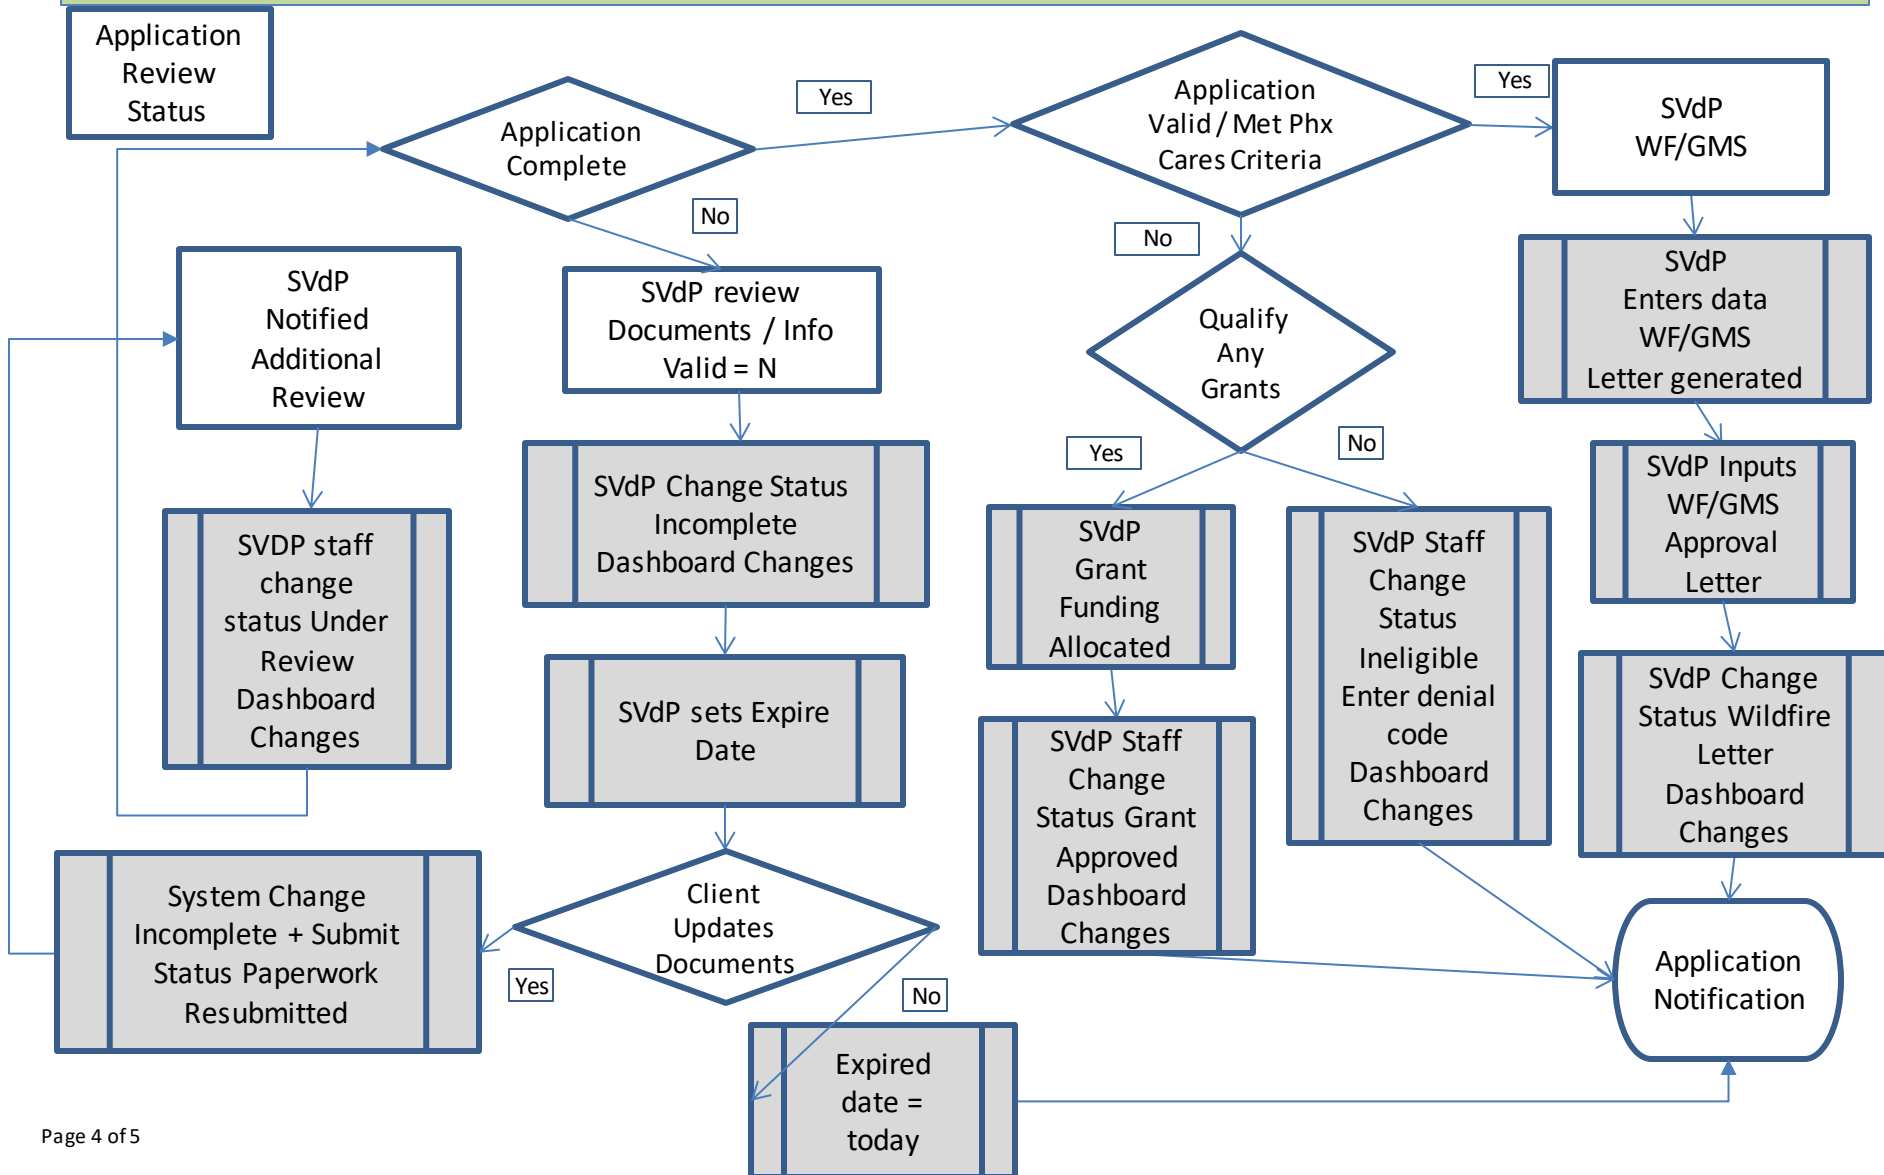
Application Review Status

Application Complete

Yes

Application Valid / Met Phx Cares Criteria

Yes

SVdP WF/GMS

No

No

SVdP Notified Additional Review

SVdP review Documents / Info Valid = N

Qualify Any Grants

SVdP Enters data WF/GMS Letter generated

Yes

No

SVdP Inputs WF/GMS Approval Letter

SVDP staff change status Under Review Dashboard Changes

SVdP Change Status Incomplete Dashboard Changes

SVdP Grant Funding Allocated

SVdP Staff Change Status Ineligible Enter denial code Dashboard Changes

SVdP Change Status Wildfire Letter Dashboard Changes

SVdP sets Expire Date

SVdP Staff Change Status Grant Approved Dashboard Changes

System Change Incomplete + Submit Status Paperwork Resubmitted

Client Updates Documents

Yes

No

Application Notification

Expired date = today

Page 4 of 5